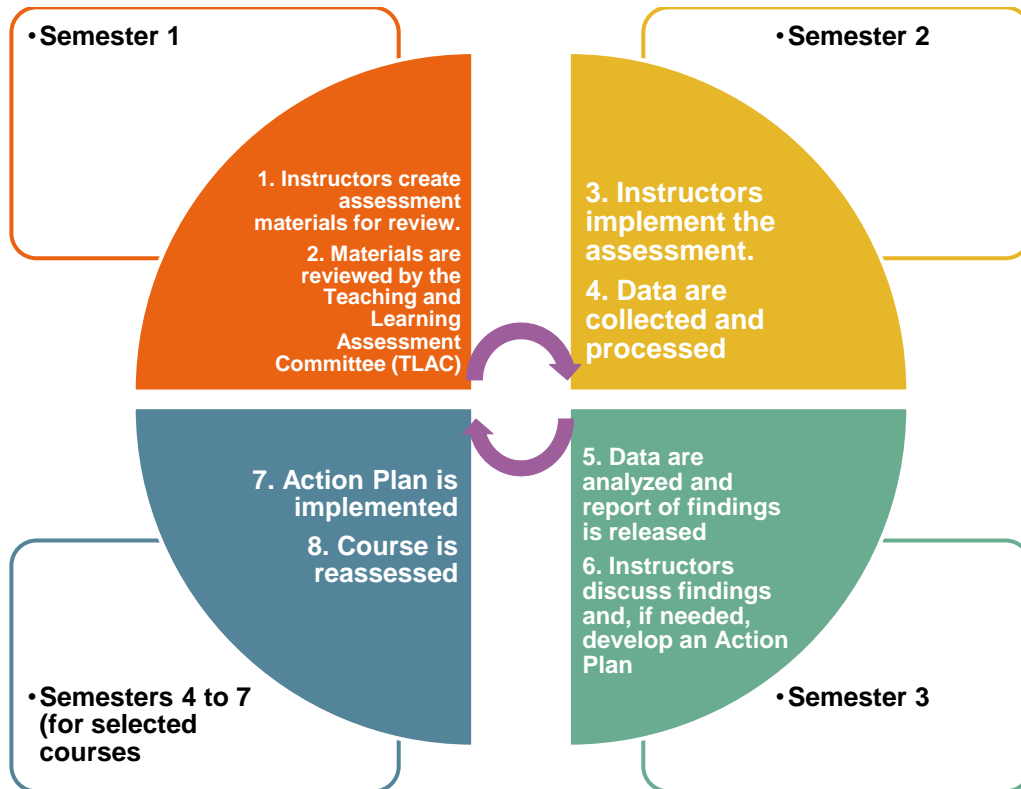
• Semester 1

1. Instructors create assessment materials for review.

2. Materials are reviewed by the Teaching and Learning Assessment Committee (TLAC)

• Semester 2

3. Instructors implement the assessment.

4. Data are collected and processed

7. Action Plan is implemented

8. Course is reassessed

5. Data are analyzed and report of findings is released

6. Instructors discuss findings and, if needed, develop an Action Plan

• Semesters 4 to 7 (for selected courses

• Semester 3